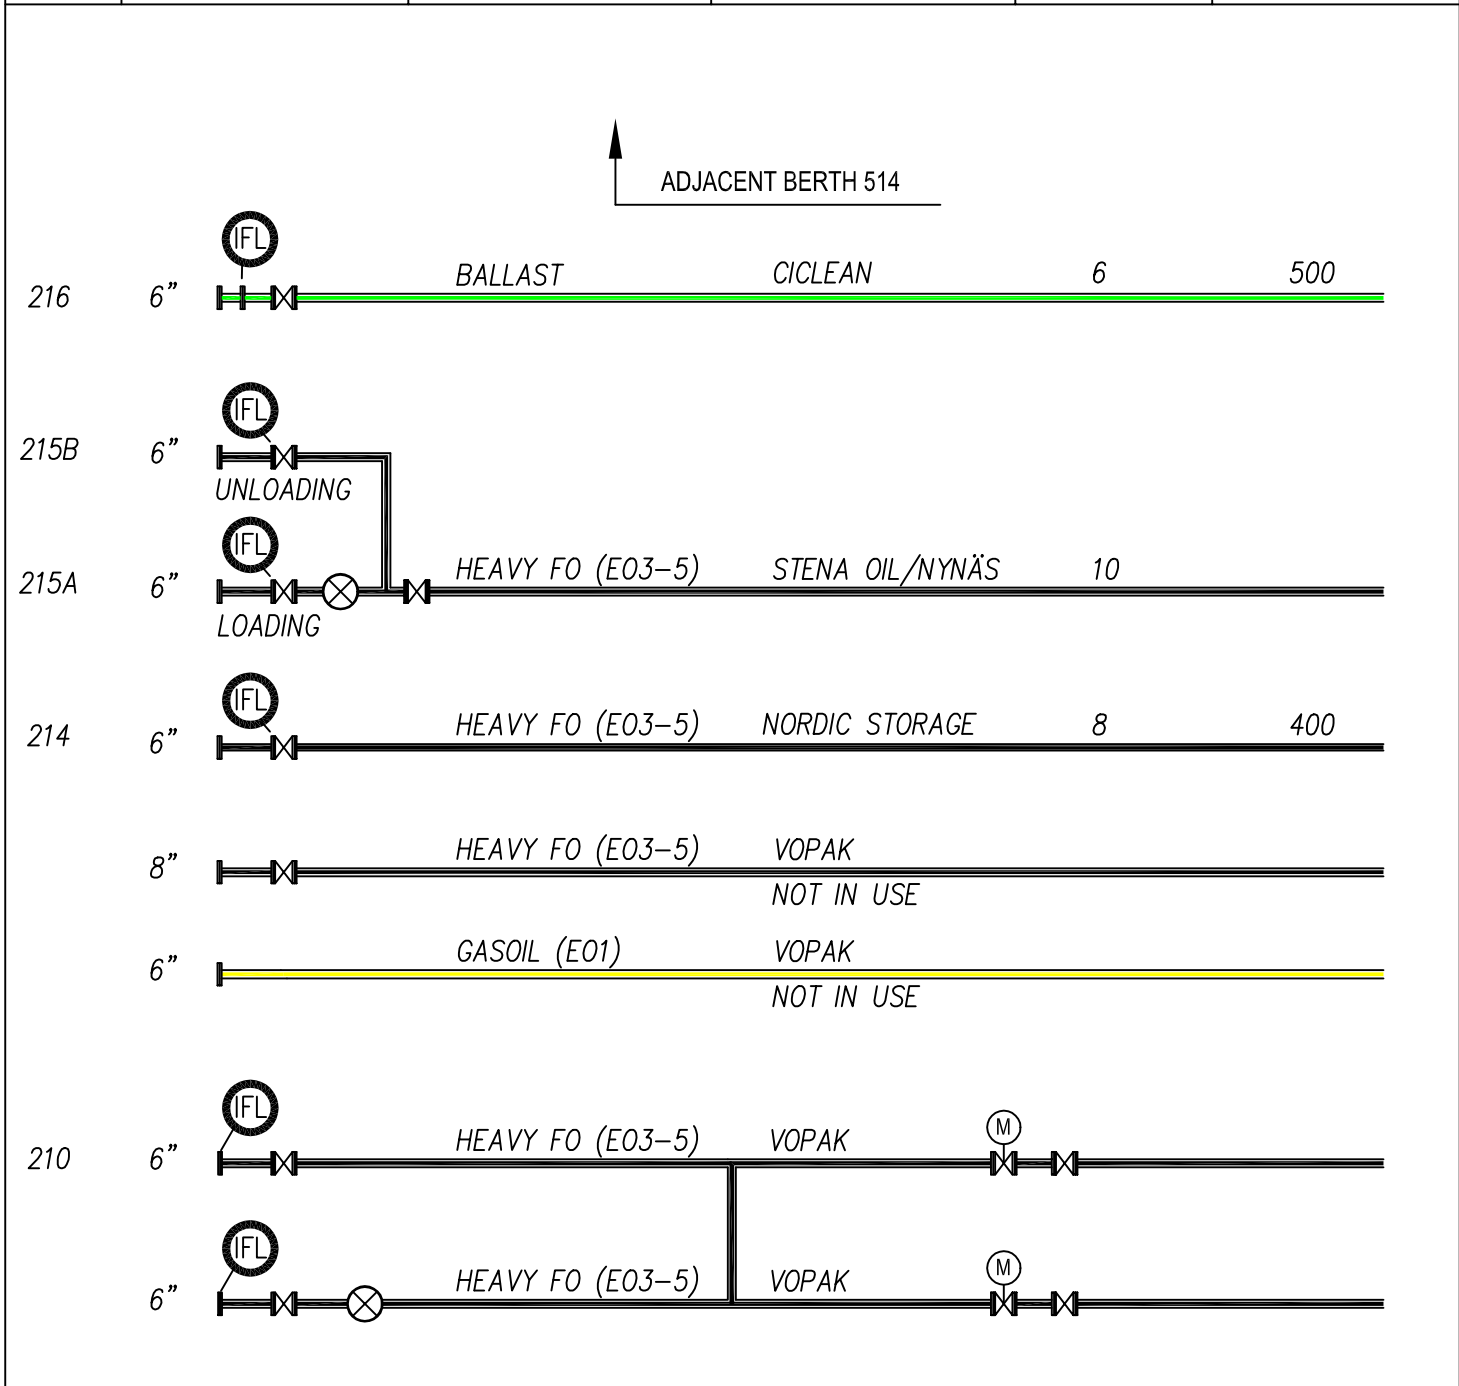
ADJACENT BERTH 514

IFL
216 6" BALLAST CICLEAN 6 500

IFL
215B 6"
UNLOADING

IFL
215A 6" HEAVY FO (E03–5) STENA OIL/NYNÄS 10
LOADING

IFL
214 6" HEAVY FO (E03–5) NORDIC STORAGE 8 400

8" HEAVY FO (E03–5) VOPAK
NOT IN USE

6" GASOIL (E01) VOPAK
NOT IN USE

IFL
M
210 6" HEAVY FO (E03–5) VOPAK

IFL
M
6" HEAVY FO (E03–5) VOPAK